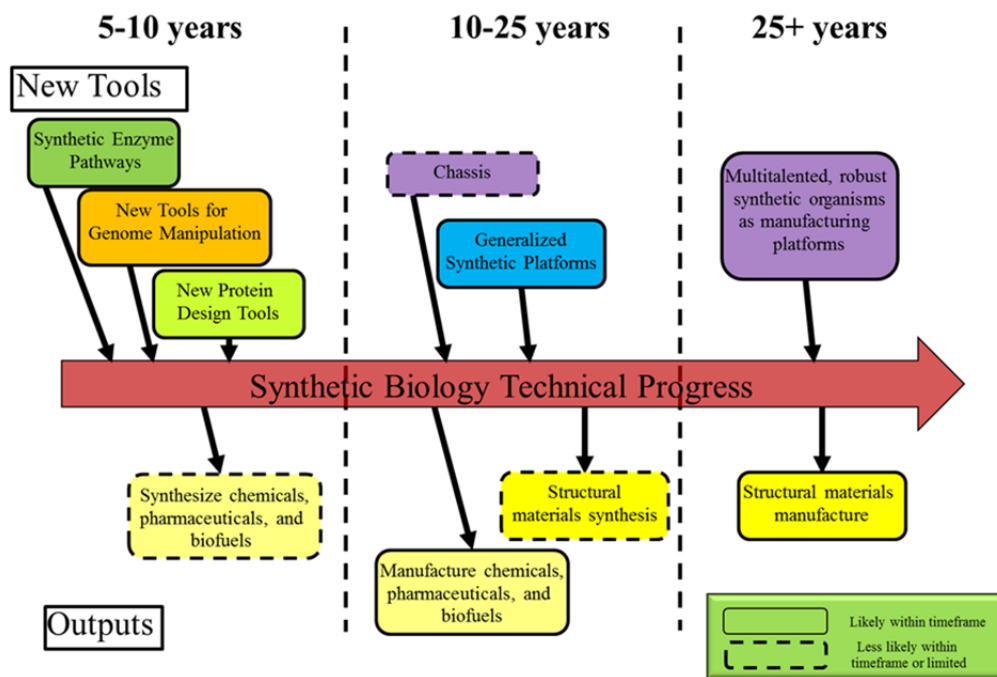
5-10 years

10-25 years

25+ years

New Tools

Synthetic Enzyme Pathways

New Tools for Genome Manipulation

New Protein Design Tools

Chassis

Generalized Synthetic Platforms

Multitalented, robust synthetic organisms as manufacturing platforms

Synthetic Biology Technical Progress

Synthesize chemicals, pharmaceuticals, and biofuels

Structural materials synthesis

Manufacture chemicals, pharmaceuticals, and biofuels

Structural materials manufacture

Outputs

Likely within timeframe

Less likely within timeframe or limited